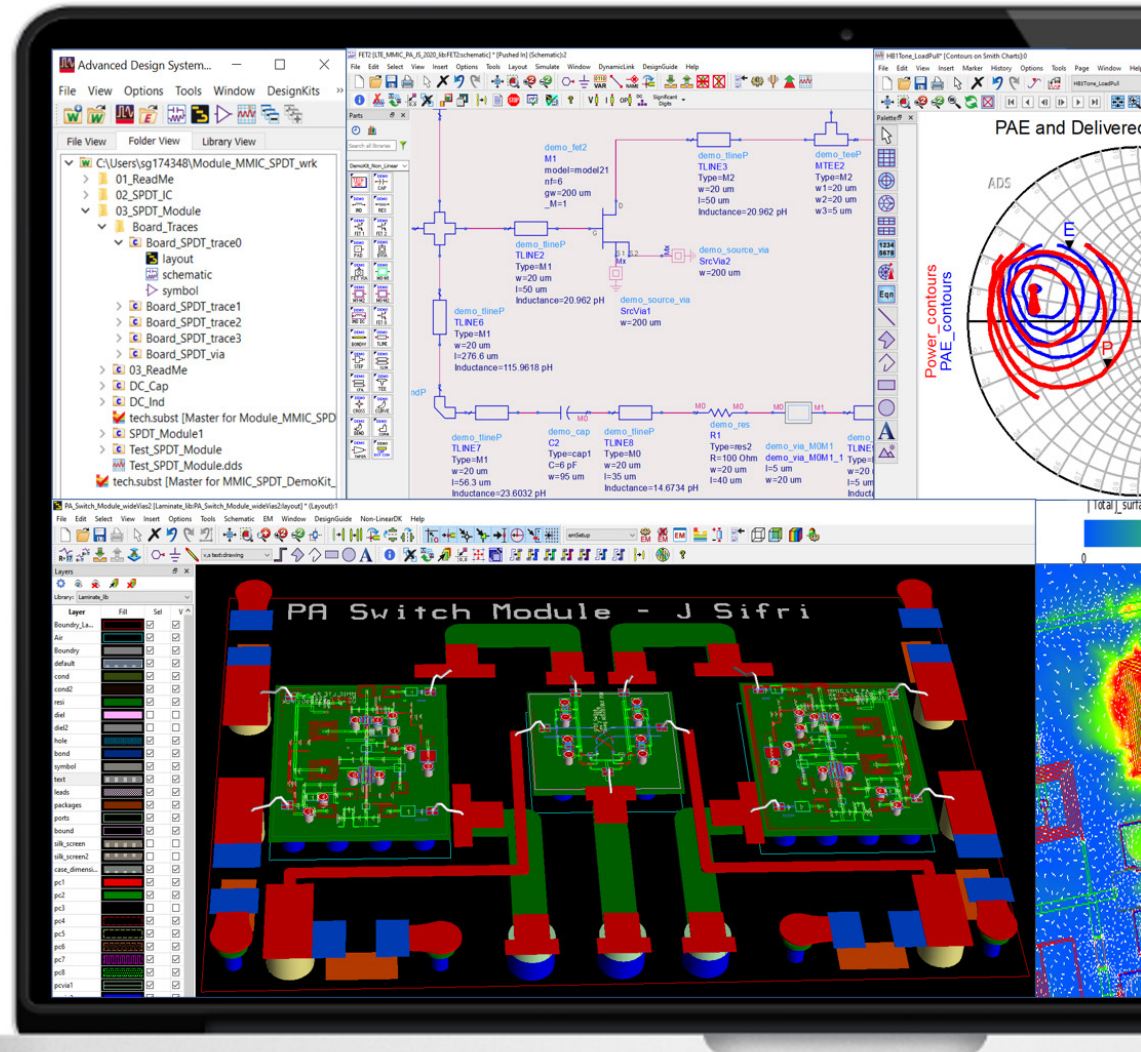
Advanced Design System...
File View Options Tools Window DesignKits
File View Folder View Library View
C:\Users\sg174348\Module_MMIC_SPDT_wrk
01_ReadMe
02_SPDT_IC
03_SPDT_Module
Board_Traces
Board_SPDT_trace0
layout
schematic
symbol
Board_SPDT_trace1
Board_SPDT_trace2
Board_SPDT_trace3
Board_SPDT_via
03_ReadMe
DC_Cap
DC_Ind
tech.subst [Master for Module_MMIC_SPD
SPDT_Module1
Test_SPDT_Module
Test_SPDT_Module.dds
tech.subst [Master for MMIC_SPDT_DemoKit_

FET2 [LTE_MMIC_PA_IS_2020_lib:FET2:schematic] * [Pushed In] (Schematic):2
File Edit Select View Insert Options Tools Layout Simulate Window DynamicLink DesignGuide Help
Parts
demo_fet2
M1
model=model21
nf=6
gw=200 um
_M=1
demo_tlineP
TLINE3
Type=M2
w=20 um
l=50 um
Inductance=20.962 pH
demo_teeP
MTEE2
Type=M2
w1=20 um
w2=20 um
w3=5 um
demo_tlineP
TLINE2
Type=M1
w=20 um
l=50 um
Inductance=20.962 pH
demo_source_via
SrcVia2
w=200 um
demo_source_via
SrcVia1
w=200 um
demo_tlineP
TLINE6
Type=M1
w=20 um
l=276.6 um
Inductance=115.9618 pH
demo_tlineP
TLINE7
Type=M1
w=20 um
l=56.3 um
Inductance=23.6032 pH
demo_cap
C2
Type=cap1
C=6 pF
w=95 um
demo_tlineP
TLINE8
Type=M0
w=20 um
l=35 um
Inductance=14.6734 pH
demo_res
R1
Type=res2
R=100 Ohm
w=20 um
l=40 um
demo_via_M0M1
demo_via_M0M1_1
l=5 um
w=20 um

HB1Tone_LoadPull* [Contours on Smith Charts]:0
File Edit View Insert Marker History Options Tools Page Window Help
Palette
PAE and Delivered
ADS
Power_contours
PAE_contours
E
P
| Total | surfa
0

PA_Switch_Module_wideVias2 [Laminate_lib:PA_Switch_Module_wideVias2:layout] * (Layout):1
File Edit Select View Insert Options Tools Schematic EM Window DesignGuide Non-LinearDK Help
Layers
Library: Laminate_lib
| Layer | Fill | Sel | V |
|---|---|---|---|
| Boundry_La... | | | |
| Air | | | |
| Boundry | | | |
| default | | | |
| cond | | | |
| cond2 | | | |
| resi | | | |
| diel | | | |
| diel2 | | | |
| hole | | | |
| bond | | | |
| symbol | | | |
| text | | | |
| leads | | | |
| packages | | | |
| ports | | | |
| bound | | | |
| silk_screen | | | |
| silk_screen2 | | | |
| case_dimensi... | | | |
| pc1 | | | |
| pc2 | | | |
| pc3 | | | |
| pc4 | | | |
| pc5 | | | |
| pc6 | | | |
| pc7 | | | |
| pc8 | | | |
| pcvia1 | | | |
PA Switch Module - J Sifri